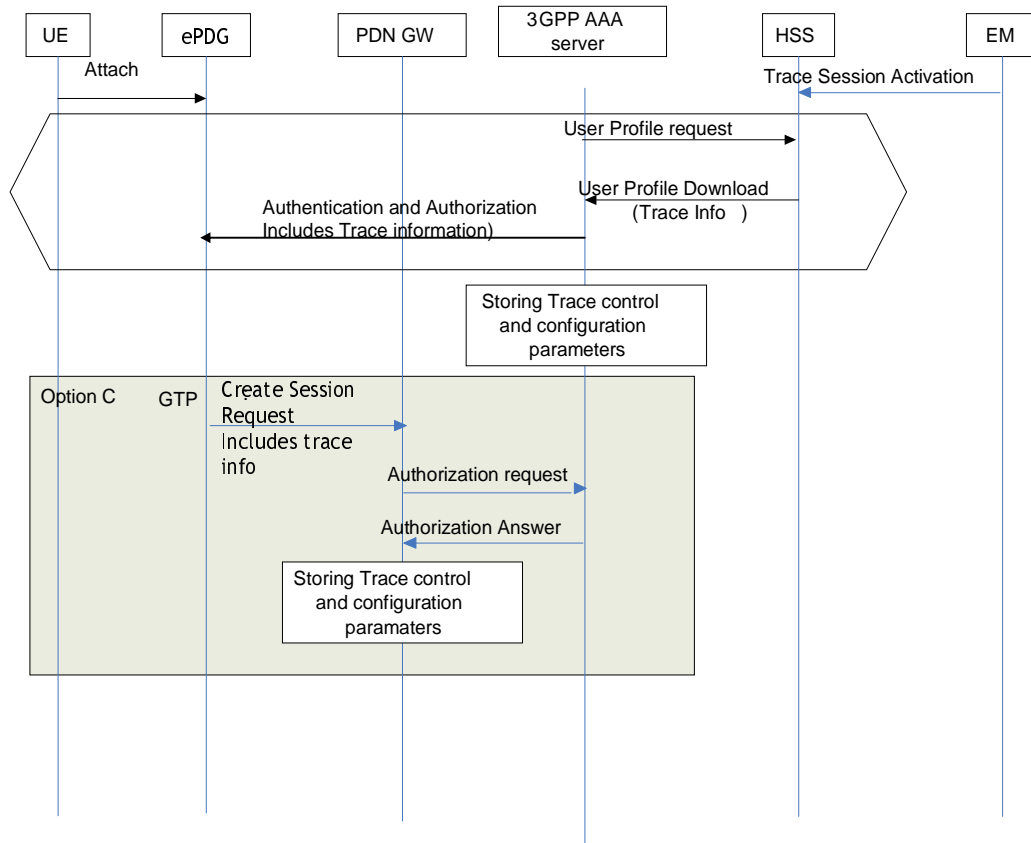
UE

ePDG

PDN GW

3GPP AAA server

HSS

EM

Attach

Trace Session Activation

User Profile request

User Profile Download (Trace Info )

Authentication and Authorization Includes Trace information)

Storing Trace control and configuration parameters

Option C

GTP

Create Session Request Includes trace info

Authorization request

Authorization Answer

Storing Trace control and configuration paramaters